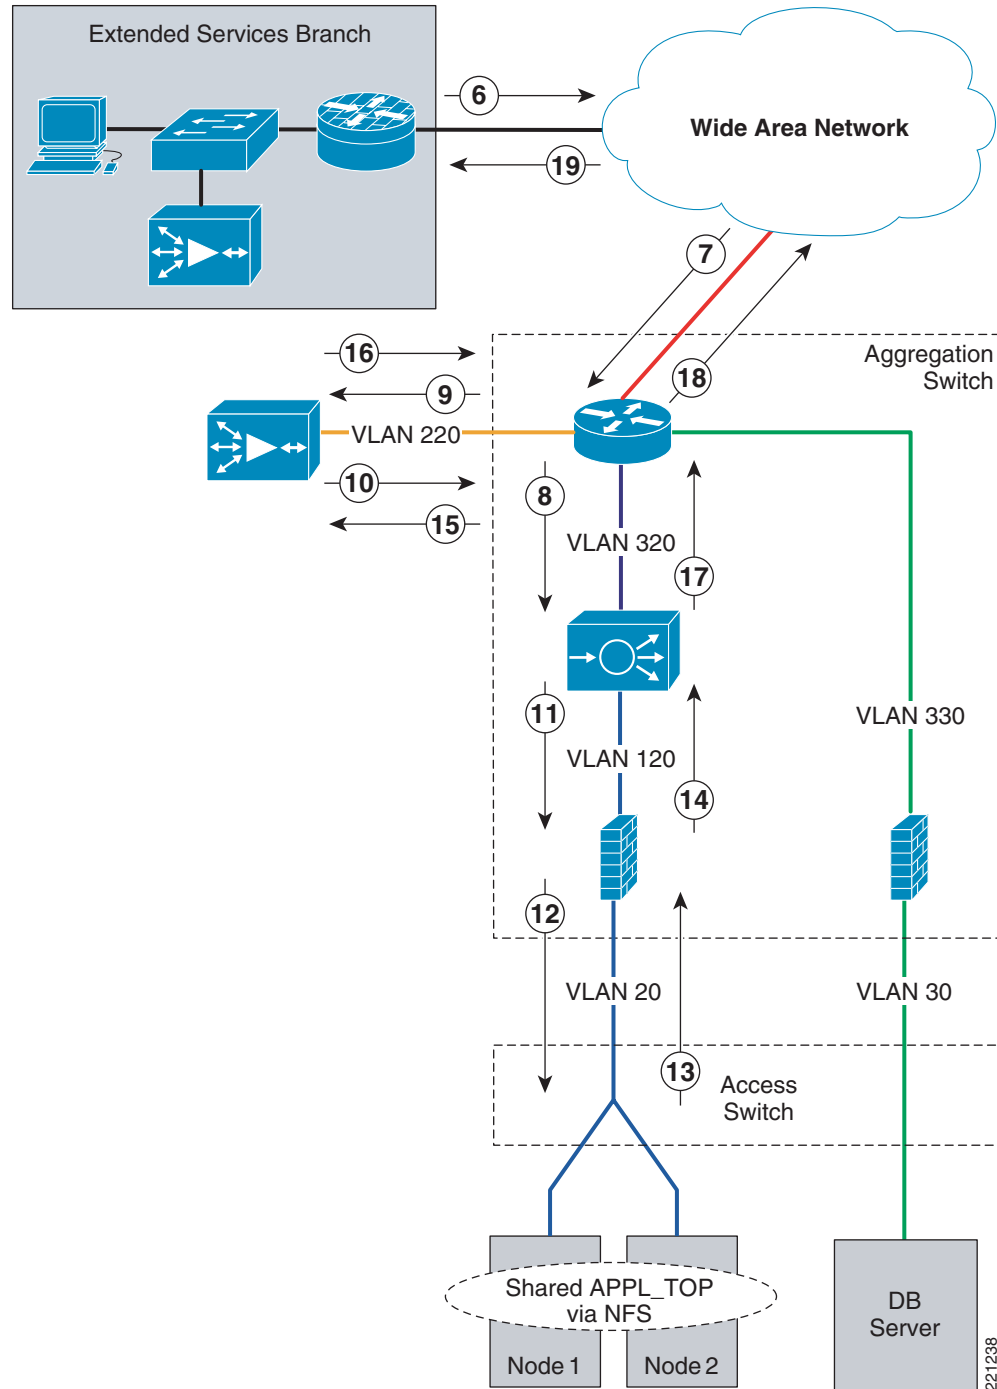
Extended Services Branch

6

19

Wide Area Network

7

18

Aggregation Switch

16

9

VLAN 220

10

15

8

VLAN 320

17

11

VLAN 120

14

VLAN 330

12

VLAN 20

13

VLAN 30

Access Switch

Shared APPL_TOP via NFS

Node 1

Node 2

DB Server

221238